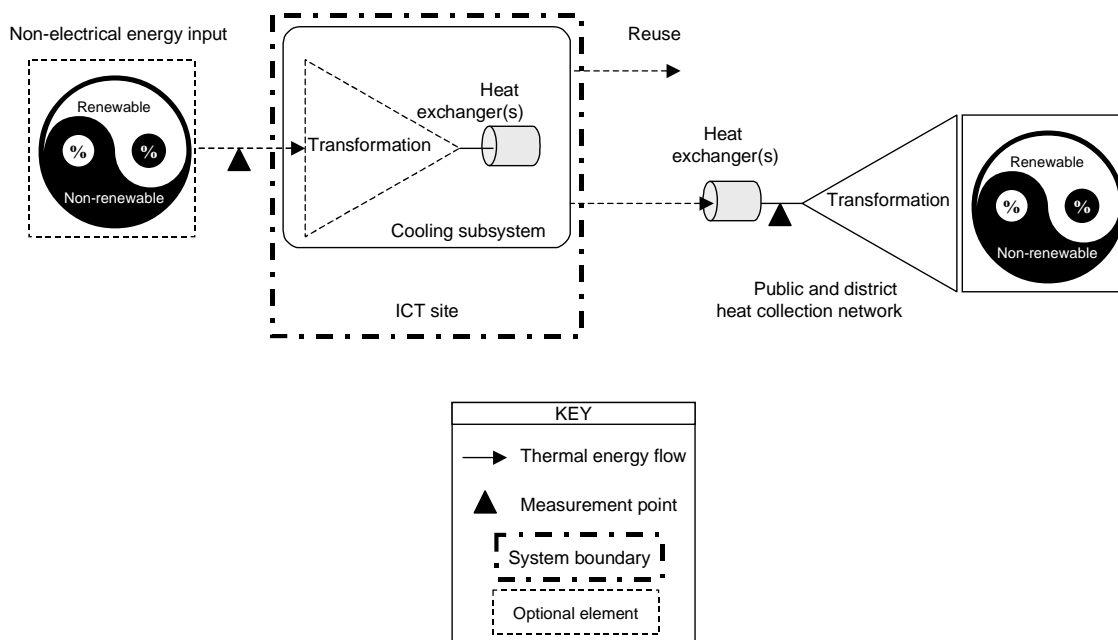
Non-electrical energy input

Renewable

%

%

Non-renewable

Transformation

Heat exchanger(s)

Cooling subsystem

ICT site

Reuse

Heat exchanger(s)

Transformation

Renewable

%

%

Non-renewable

Public and district heat collection network

| KEY |
|---|
| Thermal energy flow |
| Measurement point |
| System boundary |
| Optional element |